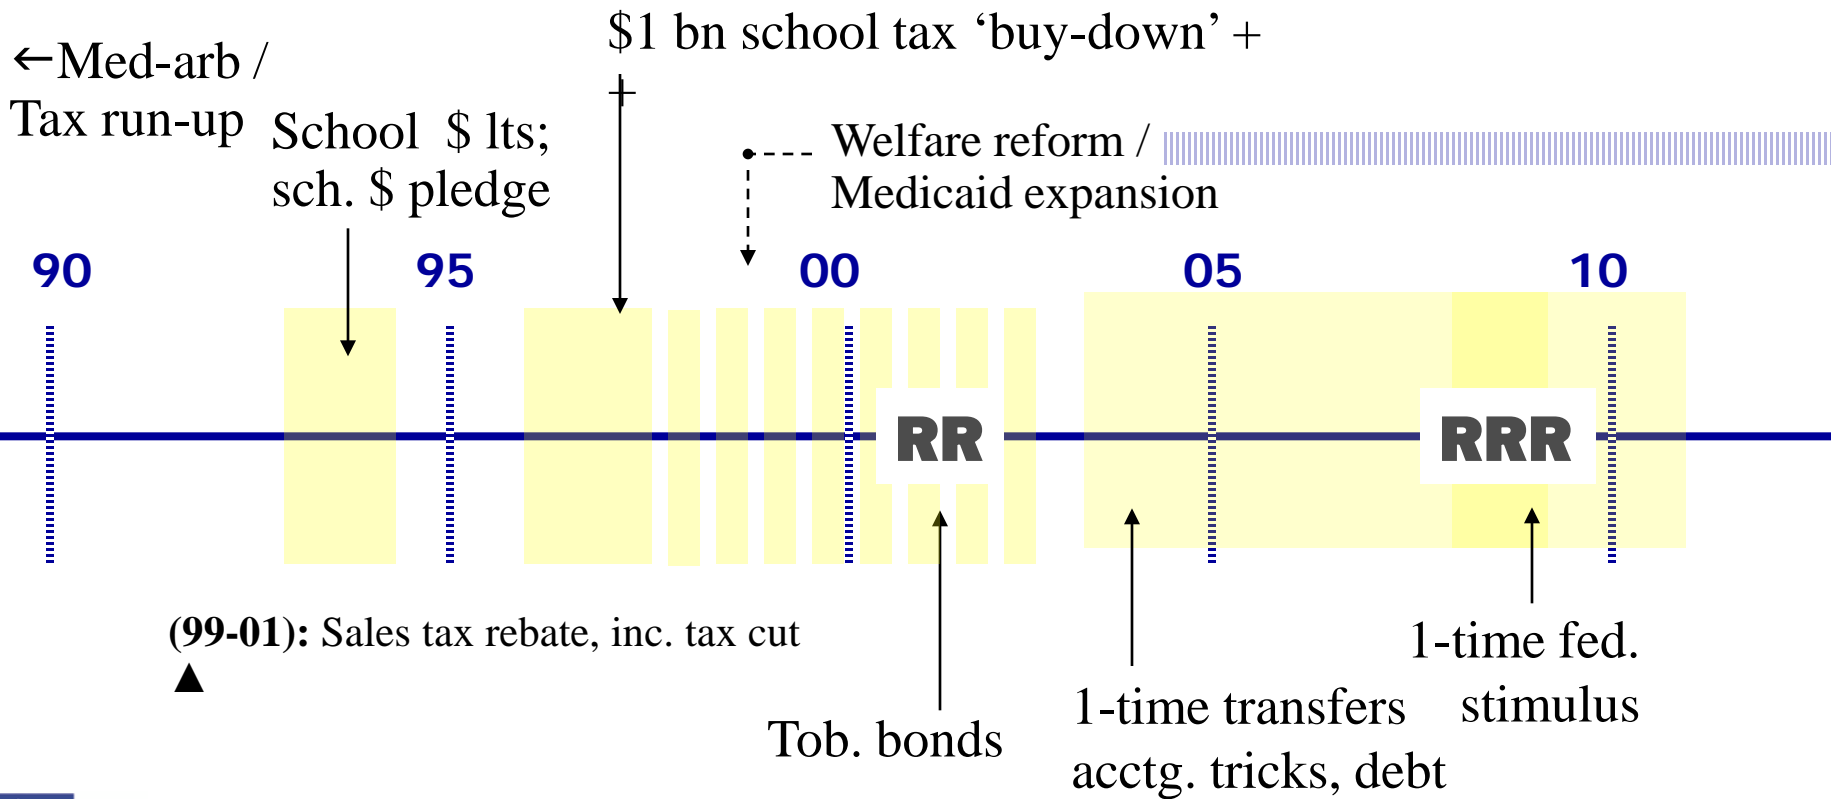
←Med-arb / Tax run-up

School $ lts; sch. $ pledge

$1 bn school tax 'buy-down' + +

Welfare reform / Medicaid expansion

90

95

00

05

10

RR

RRR

(99-01): Sales tax rebate, inc. tax cut

Tob. bonds

1-time transfers acctg. tricks, debt

1-time fed. stimulus